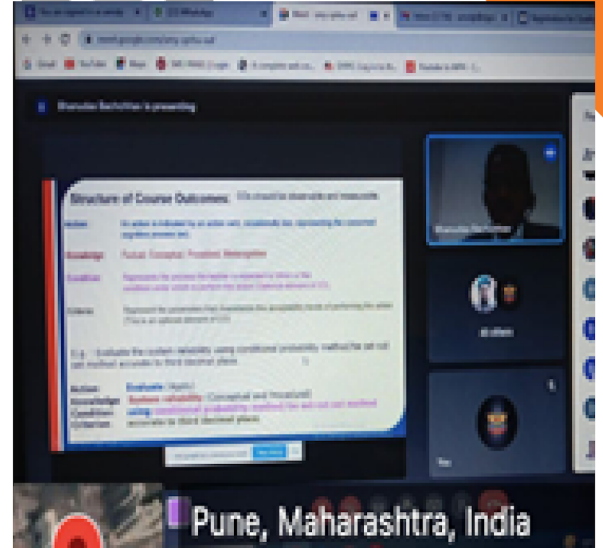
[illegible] is presenting

Structure of Course Outcomes: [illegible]

Action: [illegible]

Knowledge: Factual, Conceptual, Procedural, Metacognitive

Condition: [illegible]

Criteria: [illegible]

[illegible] Evaluate the system reliability using conditional probability method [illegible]

Action: Evaluate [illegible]
Knowledge: System reliability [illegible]
Condition: using conditional probability method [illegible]
Criterion: accurately to third decimal place

Pune, Maharashtra, India